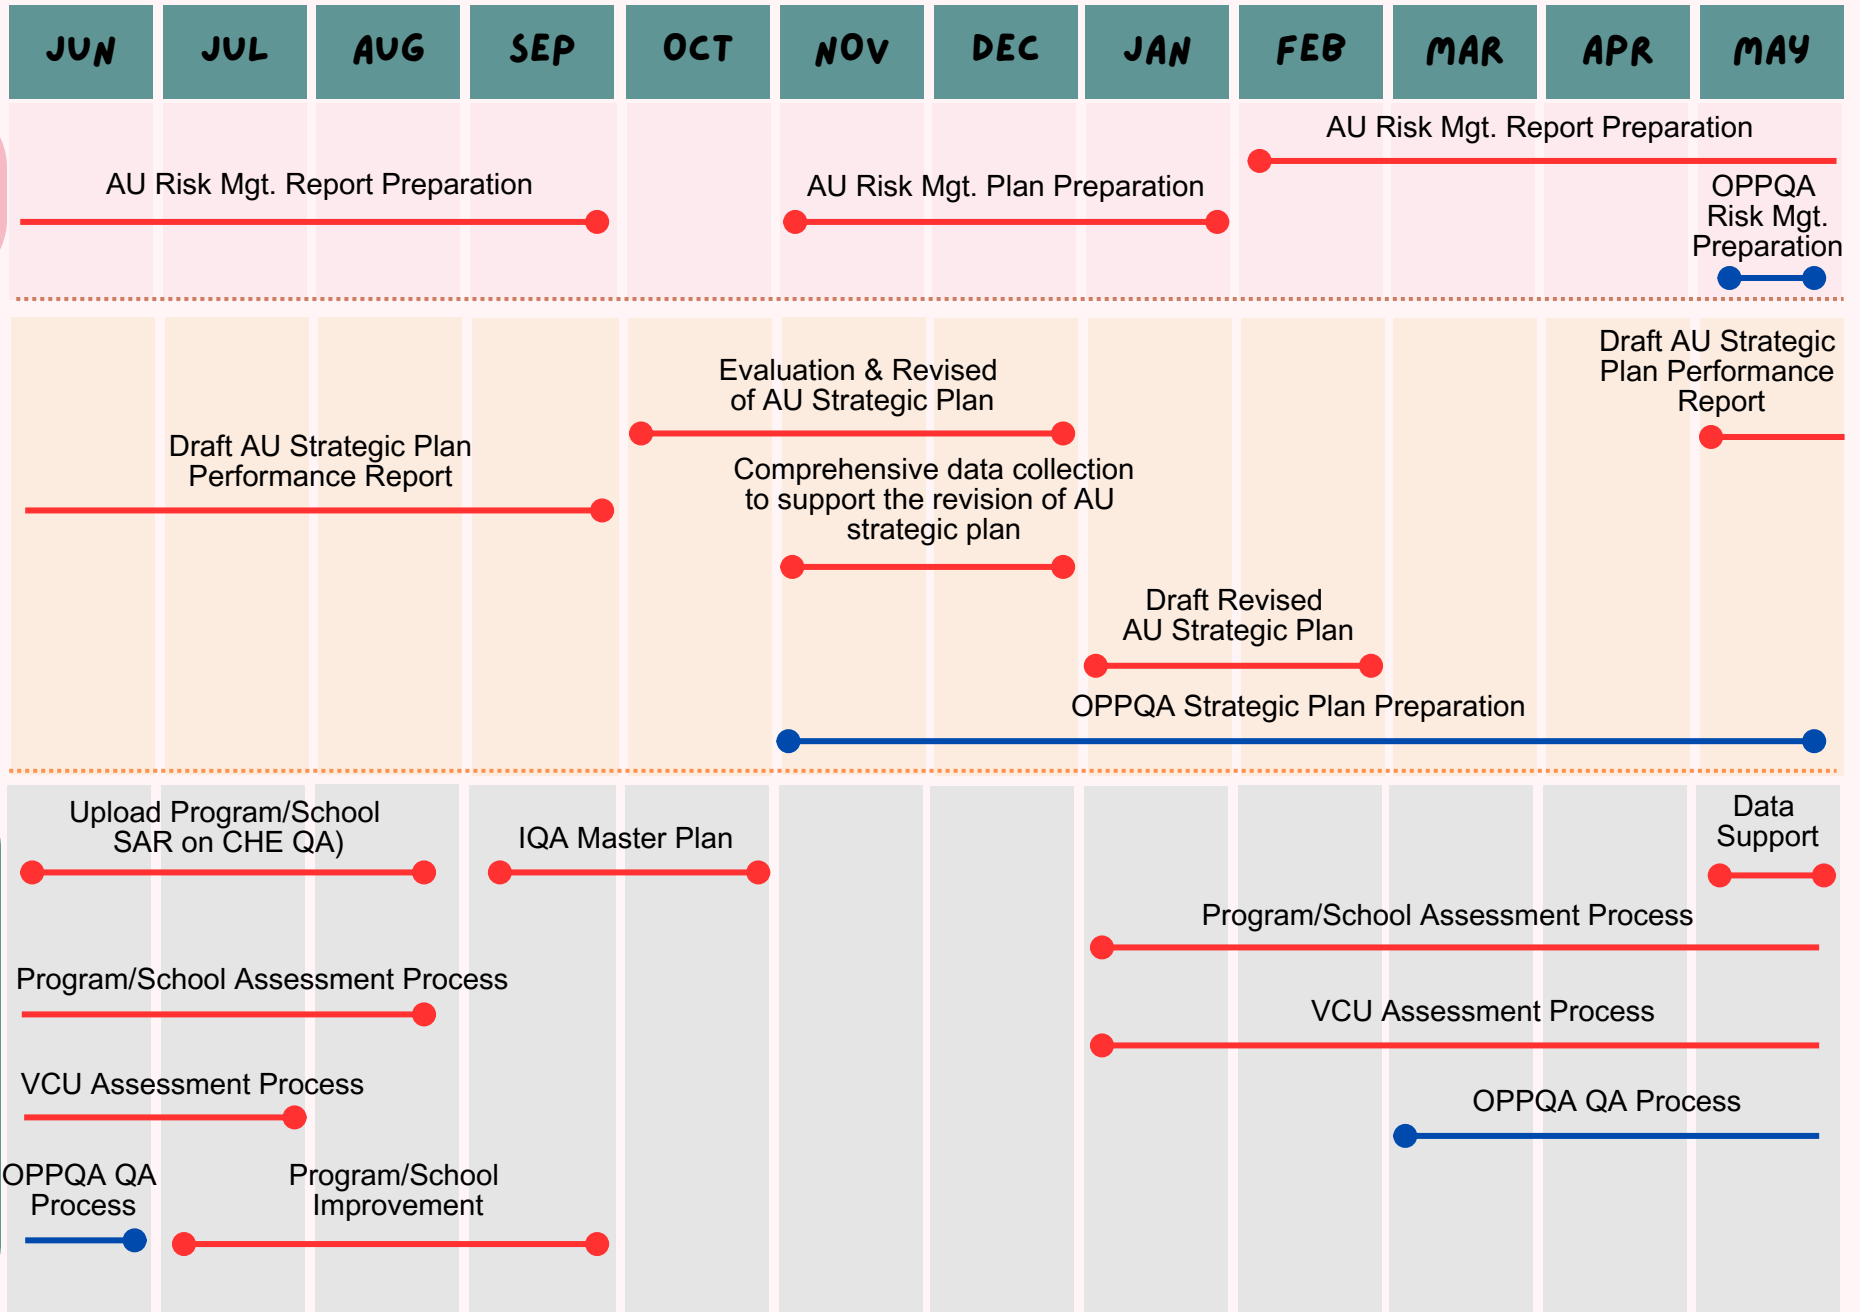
| JUN | JUL | AUG | SEP | OCT | NOV | DEC | JAN | FEB | MAR | APR | MAY |
|---|---|---|---|---|---|---|---|---|---|---|---|

AU Risk Mgt. Report Preparation

AU Risk Mgt. Report Preparation

AU Risk Mgt. Plan Preparation

OPPQA Risk Mgt. Preparation

Draft AU Strategic Plan Performance Report

Evaluation & Revised of AU Strategic Plan

Draft AU Strategic Plan Performance Report

Comprehensive data collection to support the revision of AU strategic plan

Draft Revised AU Strategic Plan

OPPQA Strategic Plan Preparation

Upload Program/School SAR on CHE QA)

IQA Master Plan

Data Support

Program/School Assessment Process

Program/School Assessment Process

VCU Assessment Process

VCU Assessment Process

OPPQA QA Process

OPPQA QA Process

Program/School Improvement